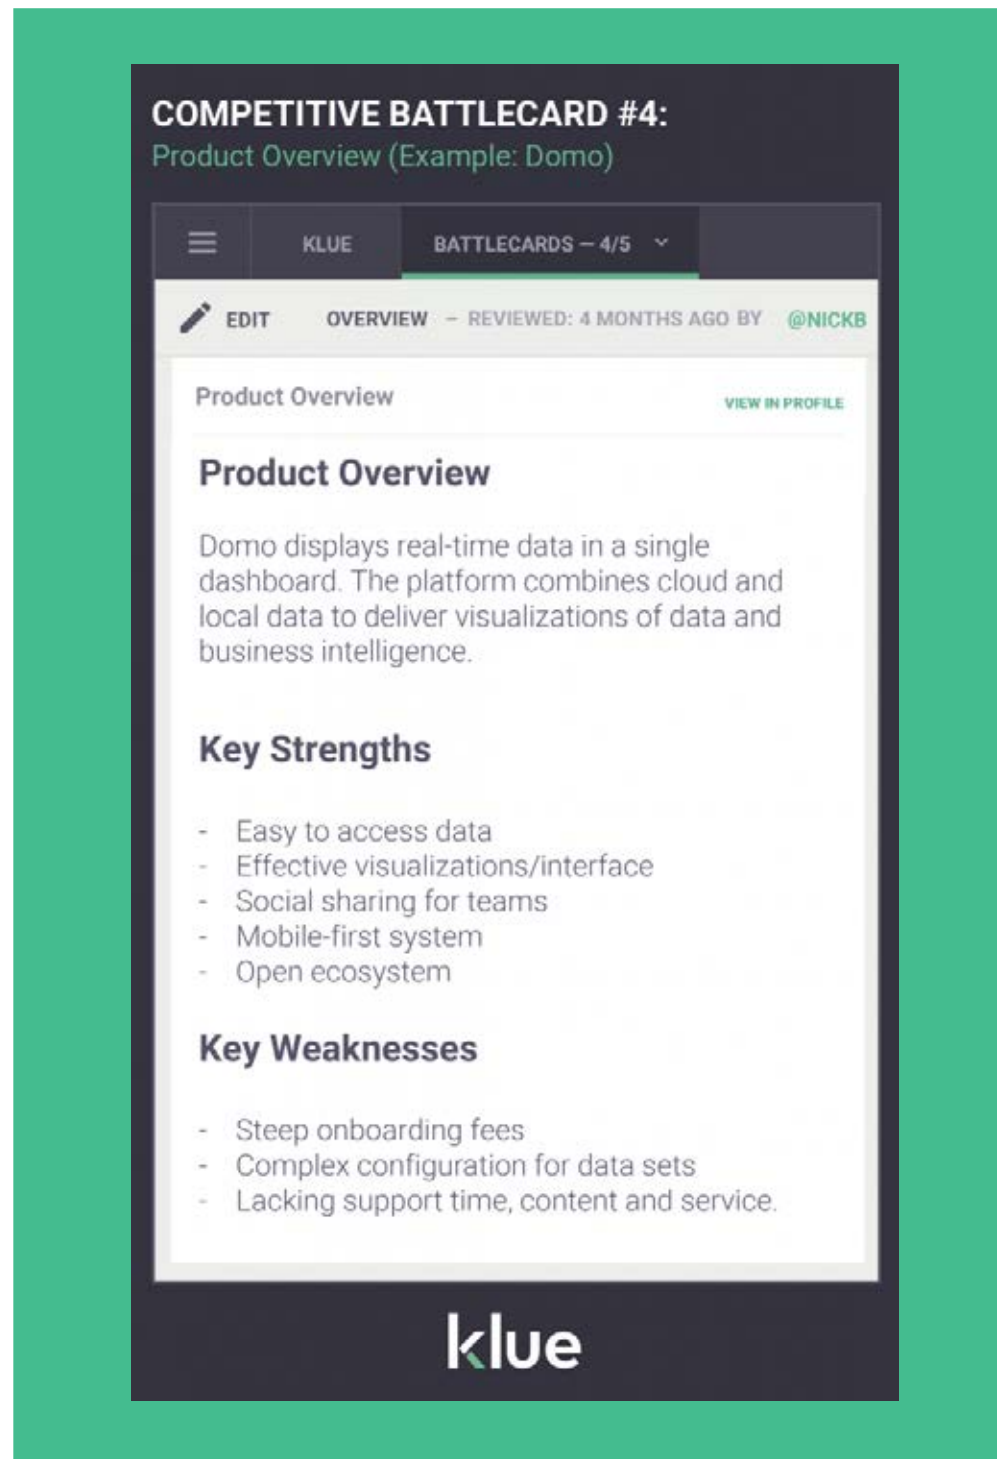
COMPETITIVE BATTLECARD #4:
Product Overview (Example: Domo)

KLUE BATTLECARDS – 4/5

EDIT OVERVIEW – REVIEWED: 4 MONTHS AGO BY @NICKB

Product Overview VIEW IN PROFILE

Product Overview

Domo displays real-time data in a single dashboard. The platform combines cloud and local data to deliver visualizations of data and business intelligence.

Key Strengths

- Easy to access data
- Effective visualizations/interface
- Social sharing for teams
- Mobile-first system
- Open ecosystem

Key Weaknesses

- Steep onboarding fees
- Complex configuration for data sets
- Lacking support time, content and service.

klue